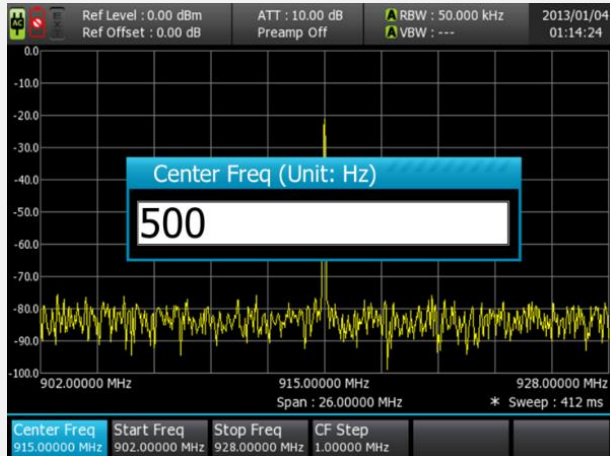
AC

Ref Level : 0.00 dBm
Ref Offset : 0.00 dB

ATT : 10.00 dB
Preamp Off

A RBW : 50.000 kHz
A VBW : ---

2013/01/04
01:14:24

0.0
-10.0
-20.0
-30.0
-40.0
-50.0
-60.0
-70.0
-80.0
-90.0
-100.0

Center Freq (Unit: Hz)

500

902.00000 MHz
915.00000 MHz
928.00000 MHz
Span : 26.00000 MHz
* Sweep : 412 ms

Center Freq
915.00000 MHz

Start Freq
902.00000 MHz

Stop Freq
928.00000 MHz

CF Step
1.00000 MHz